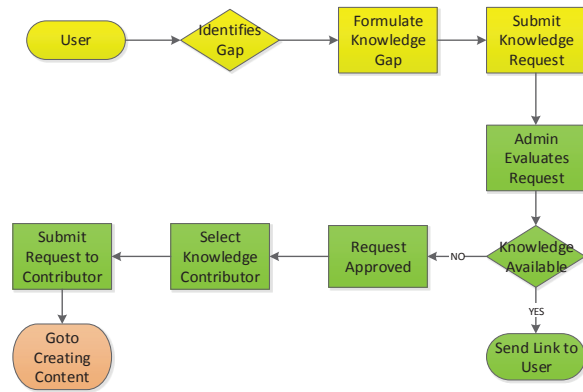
User

Identifies Gap

Formulate Knowledge Gap

Submit Knowledge Request

Admin Evaluates Request

Knowledge Available

NO

YES

Request Approved

Select Knowledge Contributor

Submit Request to Contributor

Goto Creating Content

Send Link to User